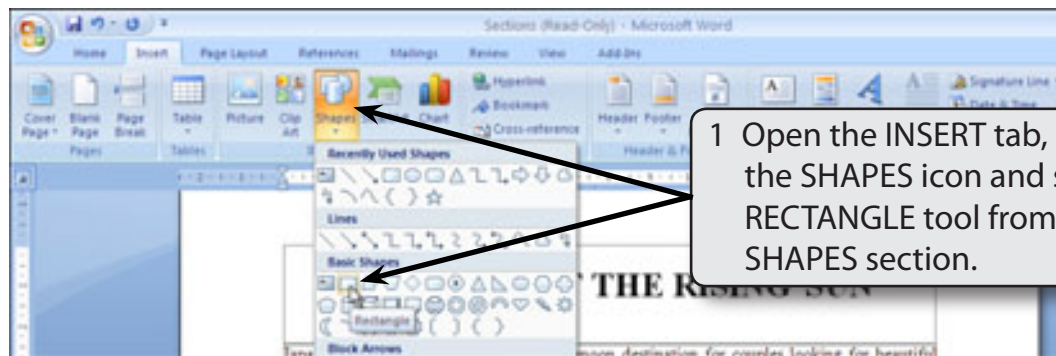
Sections (Read-Only) - Microsoft Word

Home Insert Page Layout References Mailings Review View Add-Ins

Cover Page Blank Page Page Break Table Picture Clip Art Shapes SmartArt Chart Hyperlink Bookmark Cross-reference Header Footer Signature Line Date & Time

Pages Tables Header & F

Recently Used Shapes

Lines

Basic Shapes

Rectangle

Block Arrows

1 Open the INSERT tab, the SHAPES icon and s RECTANGLE tool from SHAPES section.

THE RISING SUN

moon destination for couples looking for beautiful